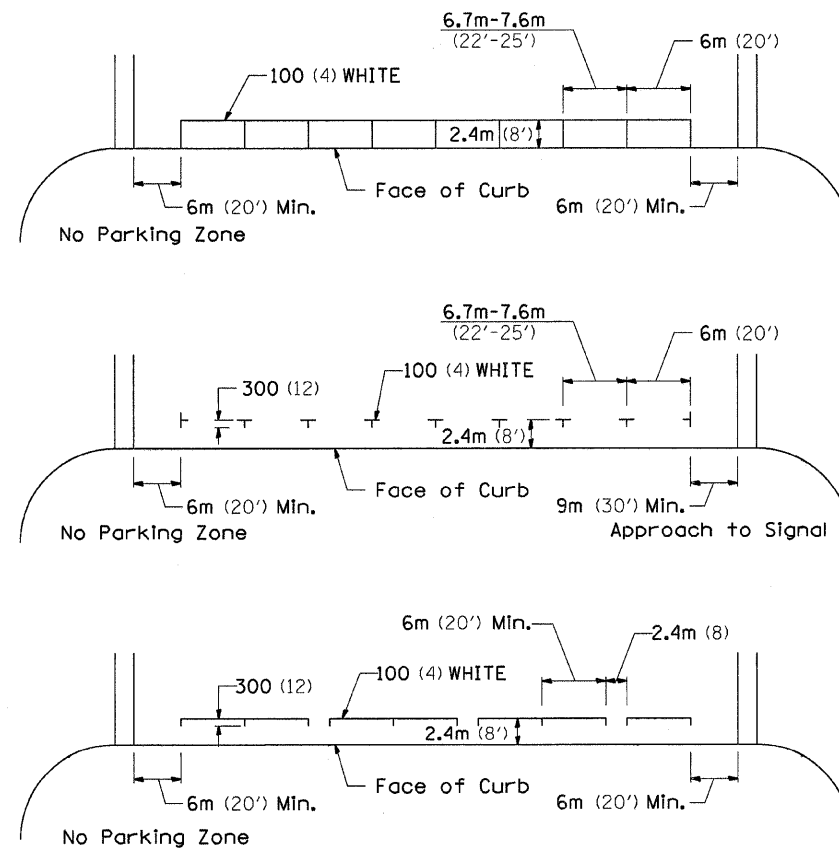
6.7m-7.6m
(22'-25')
6m (20')
100 (4) WHITE
2.4m (8')
Face of Curb
6m (20') Min.
6m (20') Min.
No Parking Zone

6.7m-7.6m
(22'-25')
6m (20')
300 (12)
100 (4) WHITE
2.4m (8')
Face of Curb
6m (20') Min.
9m (30') Min.
No Parking Zone
Approach to Signal

6m (20') Min.
2.4m (8)
300 (12)
100 (4) WHITE
2.4m (8')
Face of Curb
6m (20') Min.
6m (20') Min.
No Parking Zone